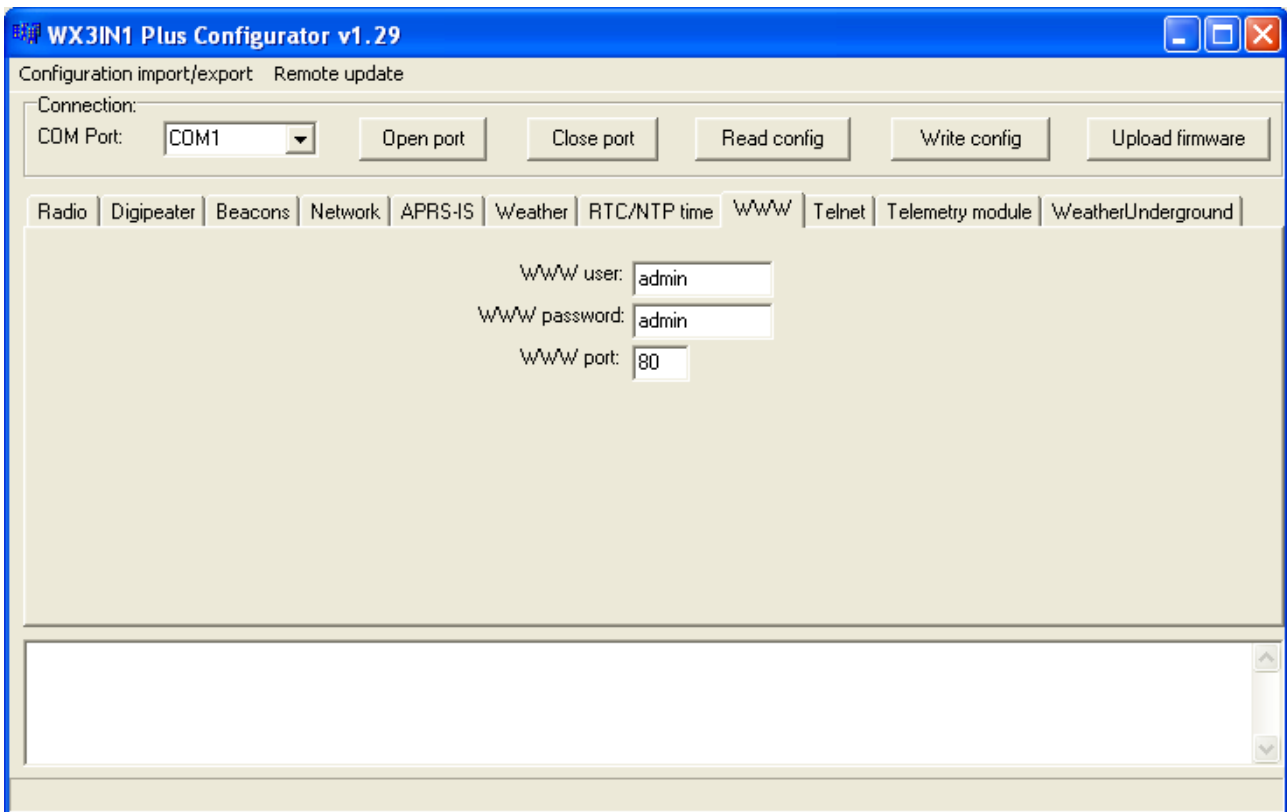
WX3IN1 Plus Configurator v1.29

Configuration import/export Remote update

Connection:
COM Port: COM1 Open port Close port Read config Write config Upload firmware

Radio | Digipeater | Beacons | Network | APRS-IS | Weather | RTC/NTP time | WWW | Telnet | Telemetry module | WeatherUnderground

WWW user: admin
WWW password: admin
WWW port: 80